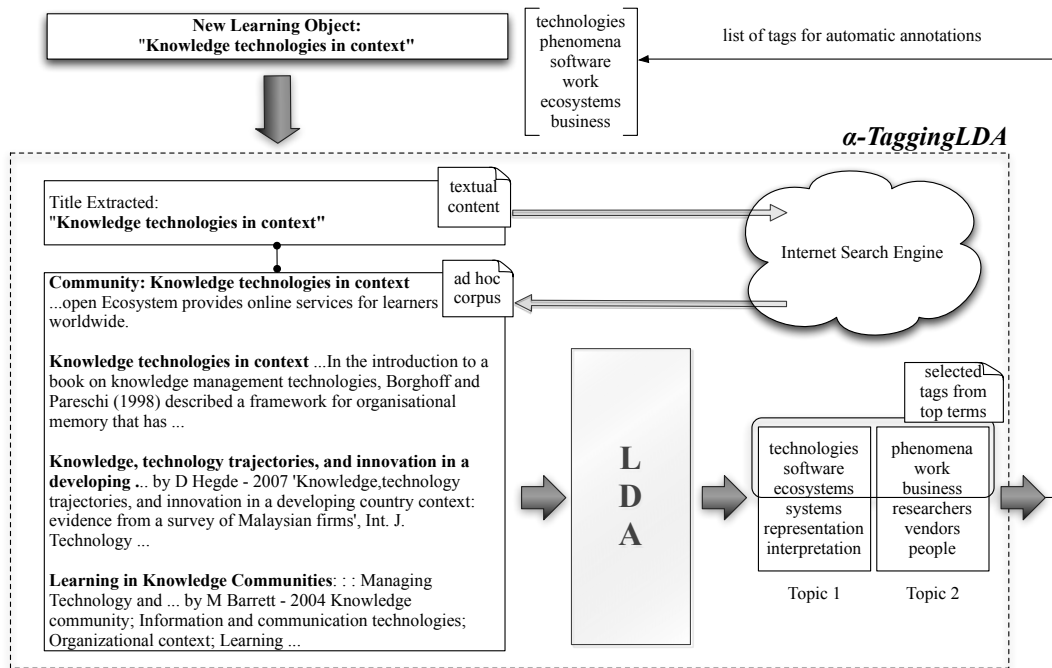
New Learning Object:
"Knowledge technologies in context"

technologies
phenomena
software
work
ecosystems
business

list of tags for automatic annotations

α-TaggingLDA

Title Extracted:
"Knowledge technologies in context"

textual content

Internet Search Engine

Community: Knowledge technologies in context ...open Ecosystem provides online services for learners worldwide.

ad hoc corpus

Knowledge technologies in context ...In the introduction to a book on knowledge management technologies, Borghoff and Pareschi (1998) described a framework for organisational memory that has ...

Knowledge, technology trajectories, and innovation in a developing ... by D Hegde - 2007 'Knowledge,technology trajectories, and innovation in a developing country context: evidence from a survey of Malaysian firms', Int. J. Technology ...

Learning in Knowledge Communities: : : Managing Technology and ... by M Barrett - 2004 Knowledge community; Information and communication technologies; Organizational context; Learning ...

L
D
A

selected tags from top terms

technologies
software
ecosystems
systems
representation
interpretation

phenomena
work
business
researchers
vendors
people

Topic 1

Topic 2